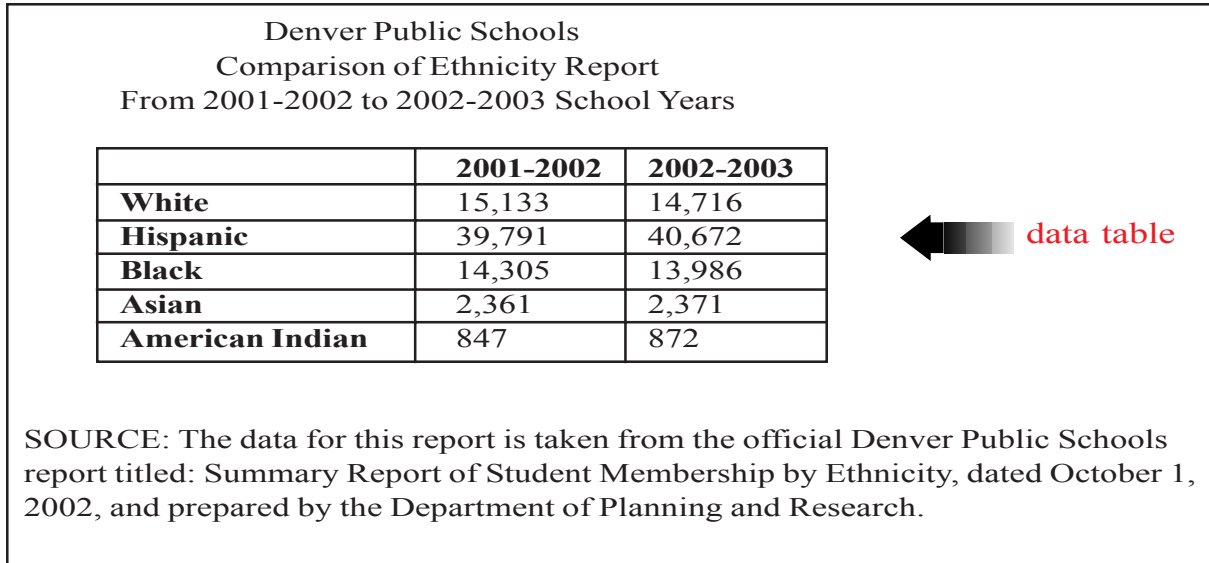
Denver Public Schools
Comparison of Ethnicity Report
From 2001-2002 to 2002-2003 School Years

| | 2001-2002 | 2002-2003 |
|---|---|---|
| White | 15,133 | 14,716 |
| Hispanic | 39,791 | 40,672 |
| Black | 14,305 | 13,986 |
| Asian | 2,361 | 2,371 |
| American Indian | 847 | 872 |

data table

SOURCE: The data for this report is taken from the official Denver Public Schools report titled: Summary Report of Student Membership by Ethnicity, dated October 1, 2002, and prepared by the Department of Planning and Research.